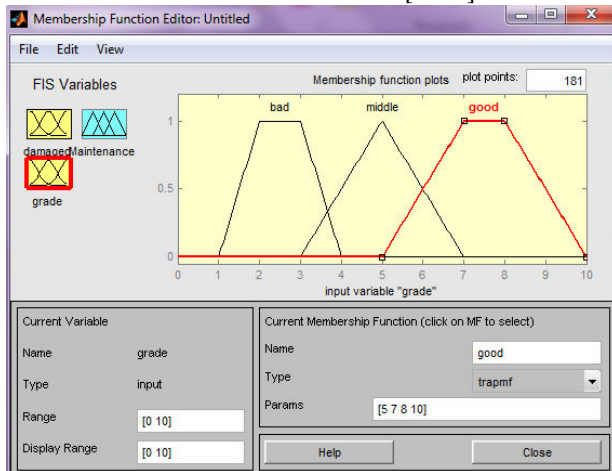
Membership Function Editor: Untitled

File Edit View

FIS Variables

damaged Maintenance

grade

Membership function plots

plot points: 181

bad

middle

good

1

0.5

0

0 1 2 3 4 5 6 7 8 9 10

input variable "grade"

Current Variable

Name grade

Type input

Range [0 10]

Display Range [0 10]

Current Membership Function (click on MF to select)

Name good

Type trapmf

Params [5 7 8 10]

Help

Close